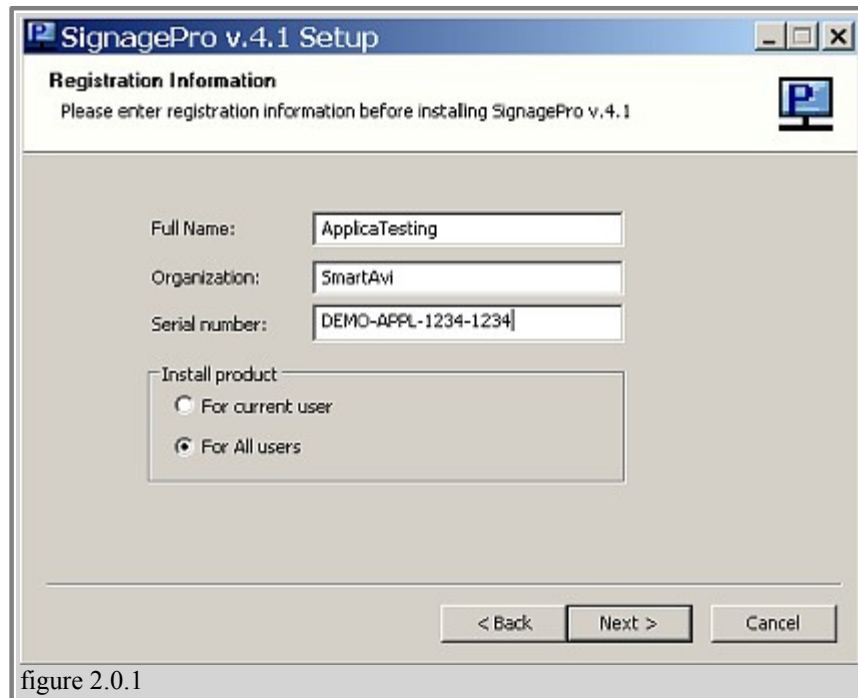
SignagePro v.4.1 Setup

Registration Information
Please enter registration information before installing SignagePro v.4.1

Full Name: ApplicaTesting
Organization: SmartAvi
Serial number: DEMO-APPL-1234-1234

Install product
For current user
For All users

< Back
Next >
Cancel

figure 2.0.1